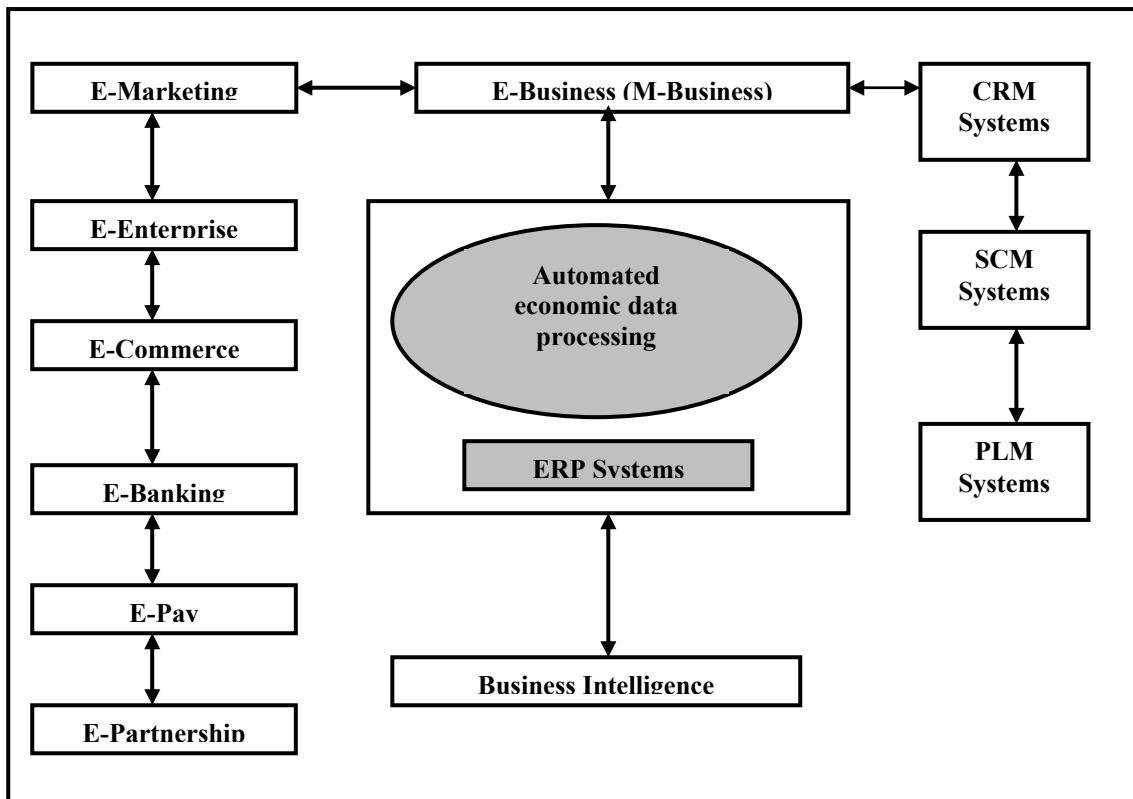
E-Marketing

E-Business (M-Business)

CRM Systems

E-Enterprise

Automated economic data processing

SCM Systems

E-Commerce

ERP Systems

PLM Systems

E-Banking

E-Pay

Business Intelligence

E-Partnership